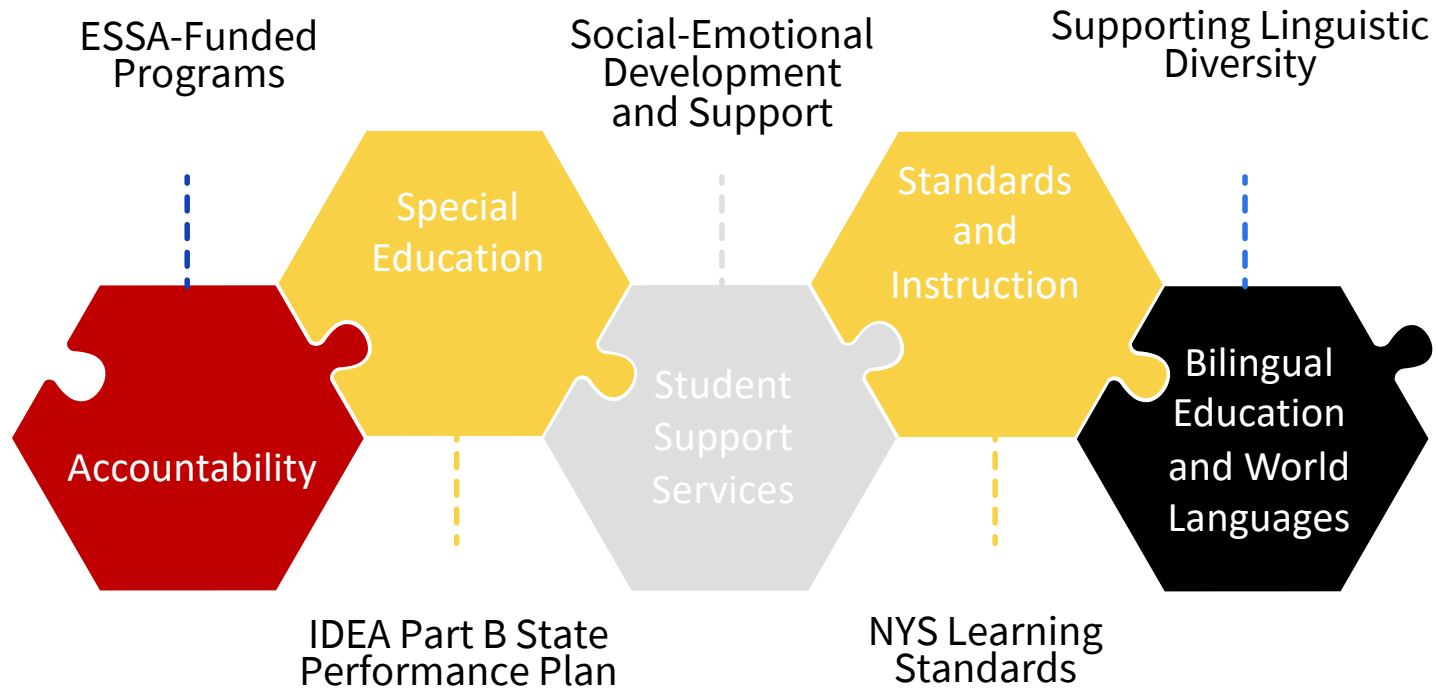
ESSA-Funded Programs

Social-Emotional Development and Support

Supporting Linguistic Diversity

Special Education

Standards and Instruction

Accountability

Student Support Services

Bilingual Education and World Languages

IDEA Part B State Performance Plan

NYS Learning Standards